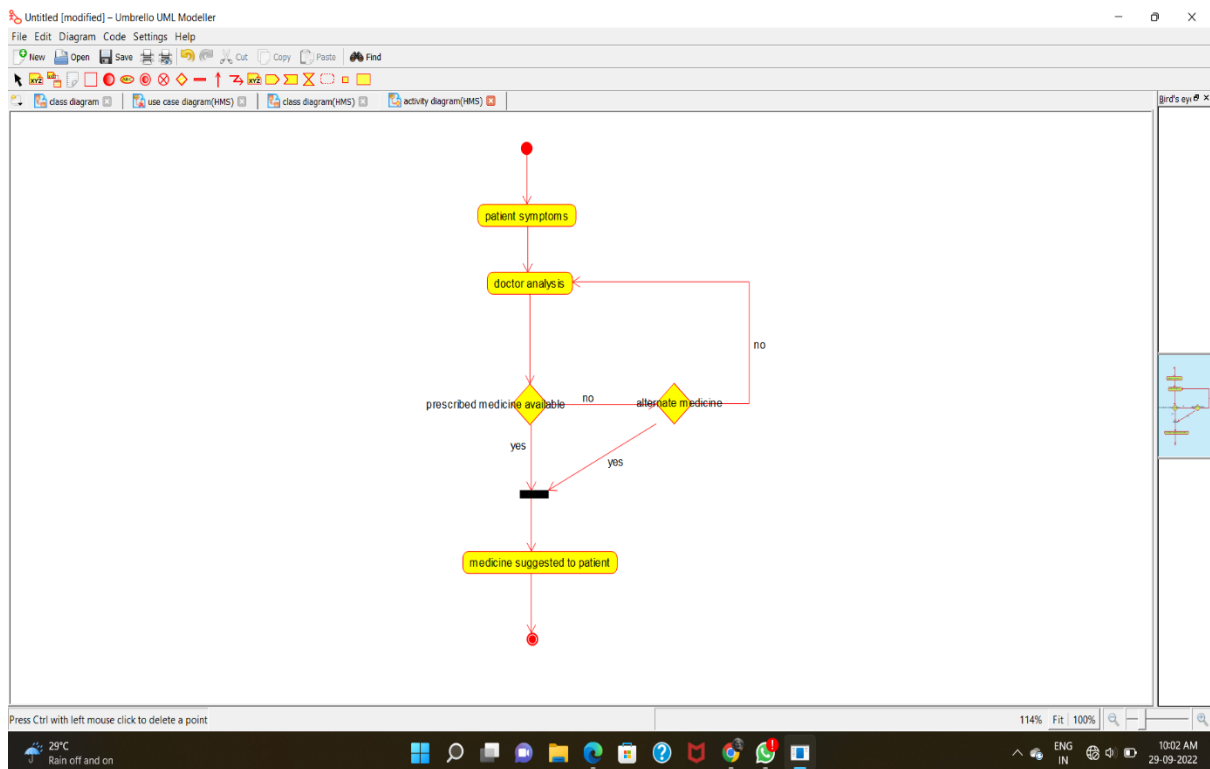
Untitled [modified] – Umbrello UML Modeller

File Edit Diagram Code Settings Help

New Open Save Cut Copy Paste Find

class diagram | use case diagram(HMS) | class diagram(HMS) | activity diagram(HMS)

Bird's eye

patient symptoms

doctor analysis

no

prescribed medicine available

no

alternate medicine

yes

yes

medicine suggested to patient

Press Ctrl with left mouse click to delete a point

114% Fit 100%

29°C
Rain off and on

ENG
IN

10:02 AM
29-09-2022